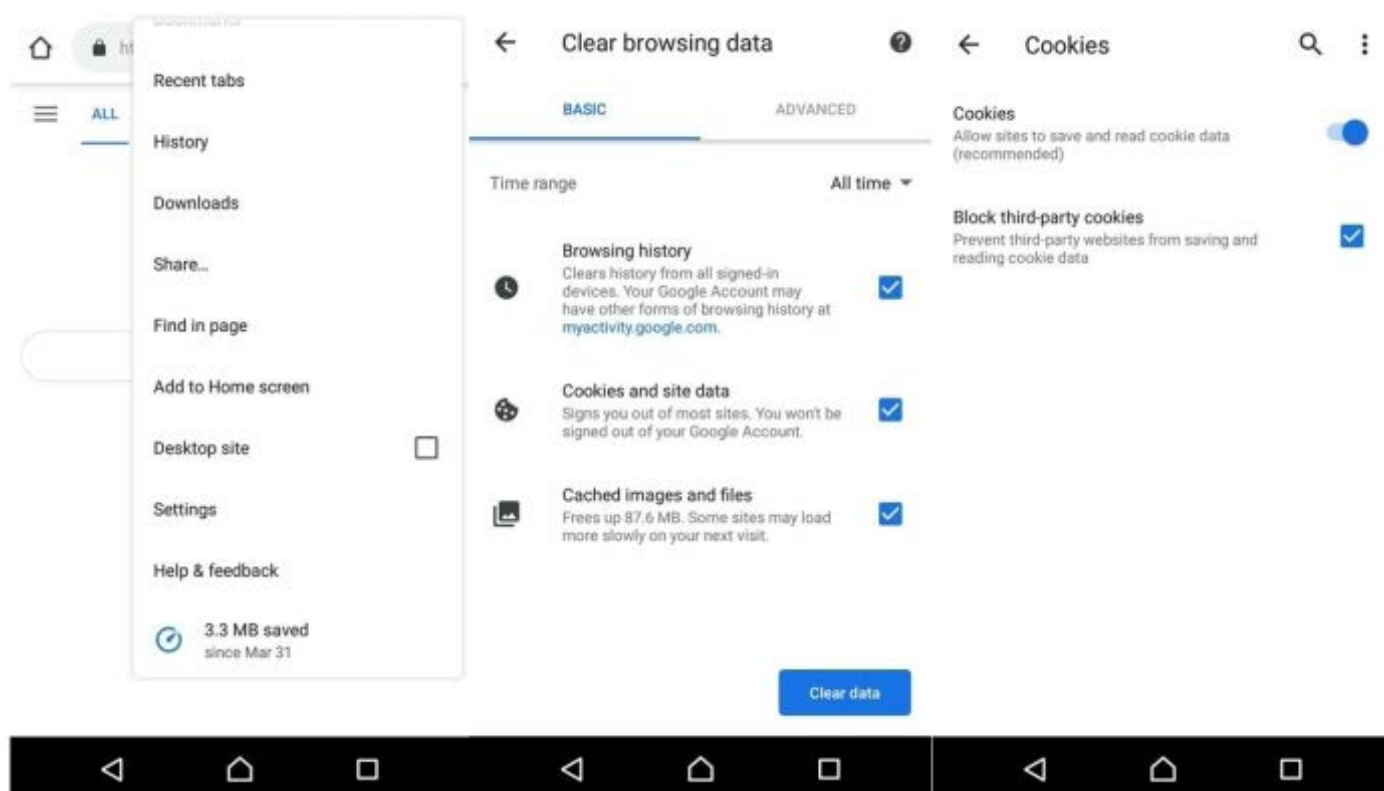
ht
ALL

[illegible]

Recent tabs

History

Downloads

Share...

Find in page

Add to Home screen

Desktop site

Settings

Help & feedback

3.3 MB saved
since Mar 31

Clear browsing data

BASIC

ADVANCED

Time range

All time

Browsing history
Clears history from all signed-in devices. Your Google Account may have other forms of browsing history at myactivity.google.com.

Cookies and site data
Signs you out of most sites. You won't be signed out of your Google Account.

Cached images and files
Frees up 87.6 MB. Some sites may load more slowly on your next visit.

Clear data

Cookies

Cookies
Allow sites to save and read cookie data (recommended)

Block third-party cookies
Prevent third-party websites from saving and reading cookie data